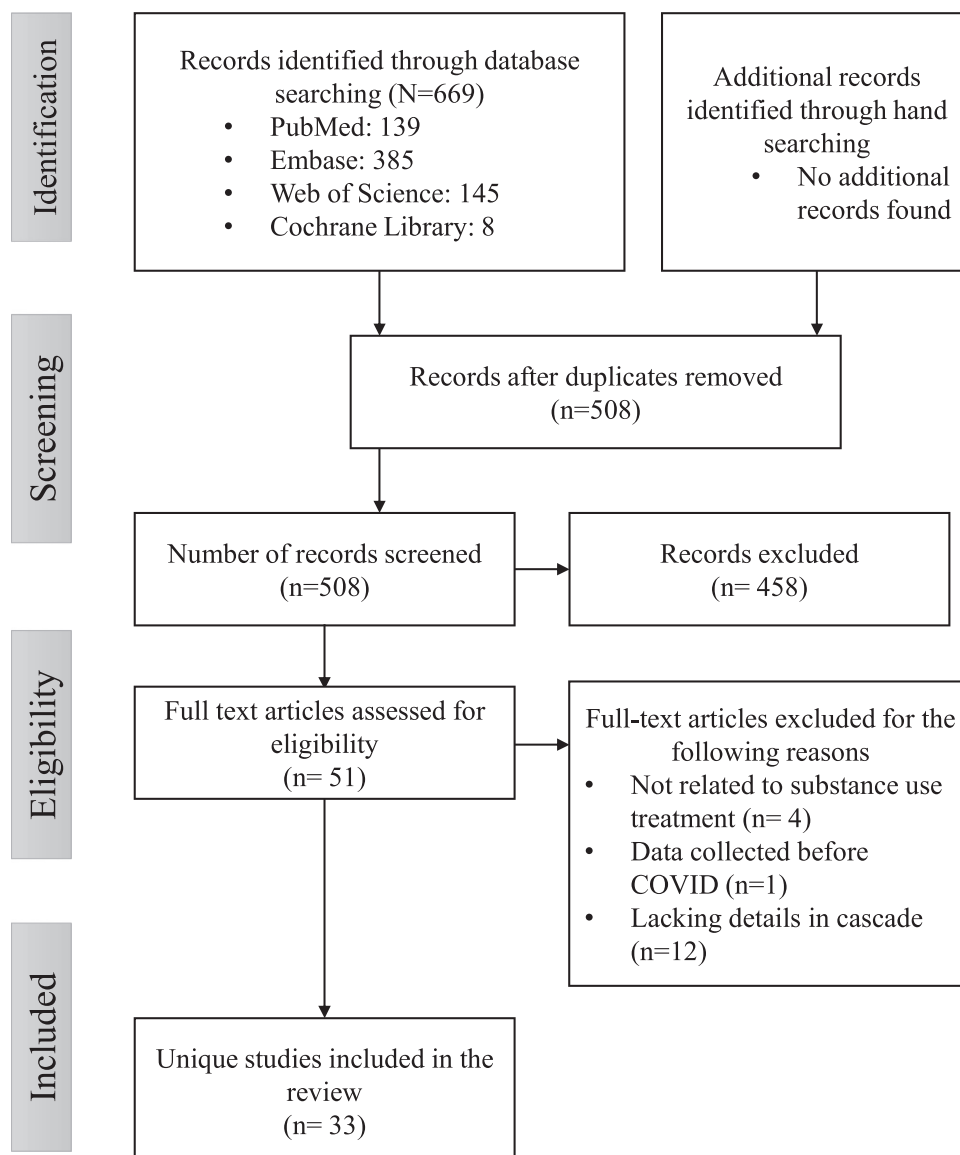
Identification

Records identified through database searching (N=669)
• PubMed: 139
• Embase: 385
• Web of Science: 145
• Cochrane Library: 8

Additional records identified through hand searching
• No additional records found

Screening

Records after duplicates removed (n=508)

Number of records screened (n=508)

Records excluded (n= 458)

Eligibility

Full text articles assessed for eligibility (n= 51)

Full-text articles excluded for the following reasons
• Not related to substance use treatment (n= 4)
• Data collected before COVID (n=1)
• Lacking details in cascade (n=12)

Included

Unique studies included in the review (n= 33)